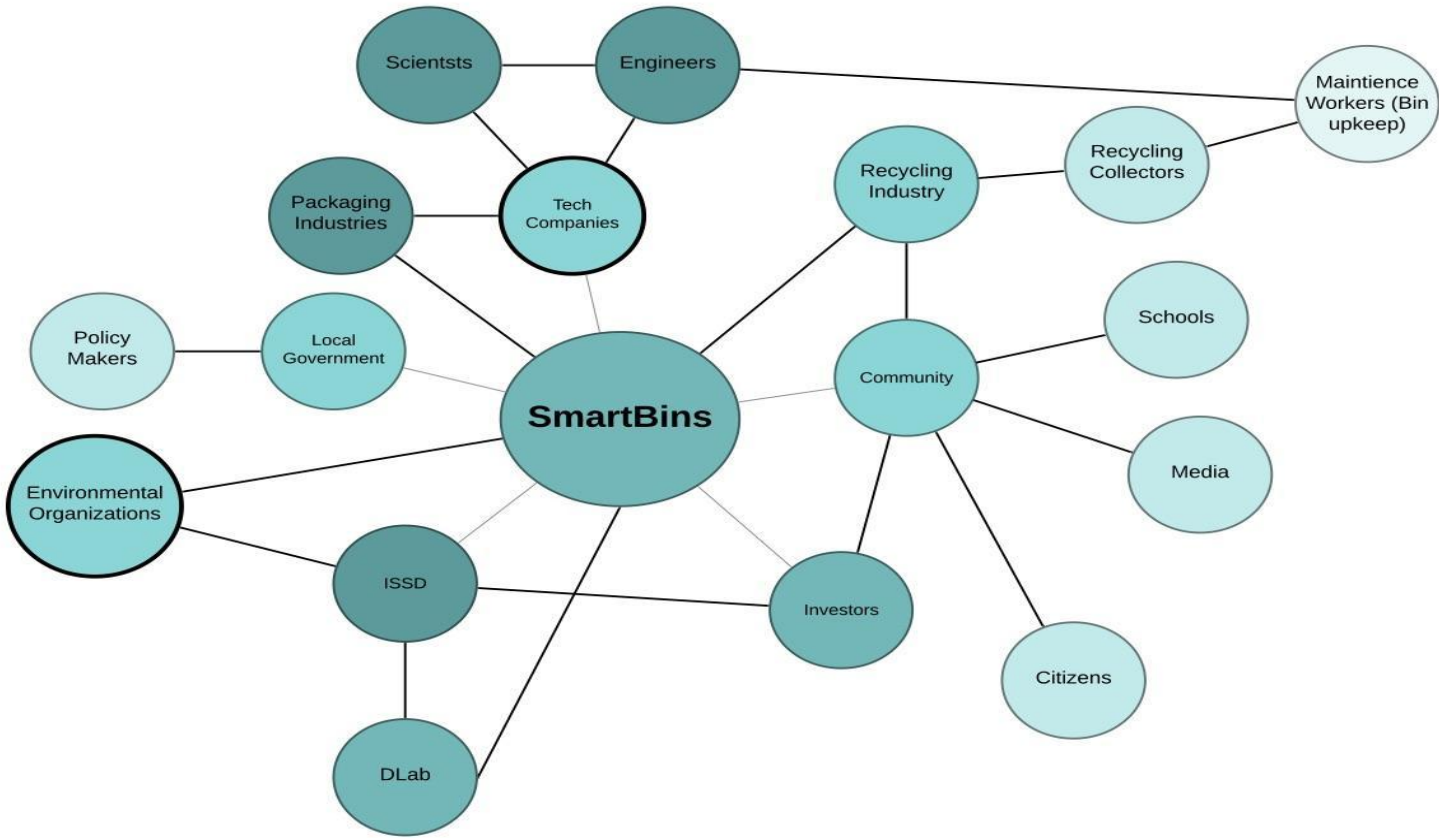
Scientsts

Engineers

Maintience Workers (Bin upkeep)

Recycling Industry

Recycling Collectors

Packaging Industries

Tech Companies

Policy Makers

Local Government

Schools

Community

SmartBins

Environmental Organizations

Media

ISSD

Investors

Citizens

DLab